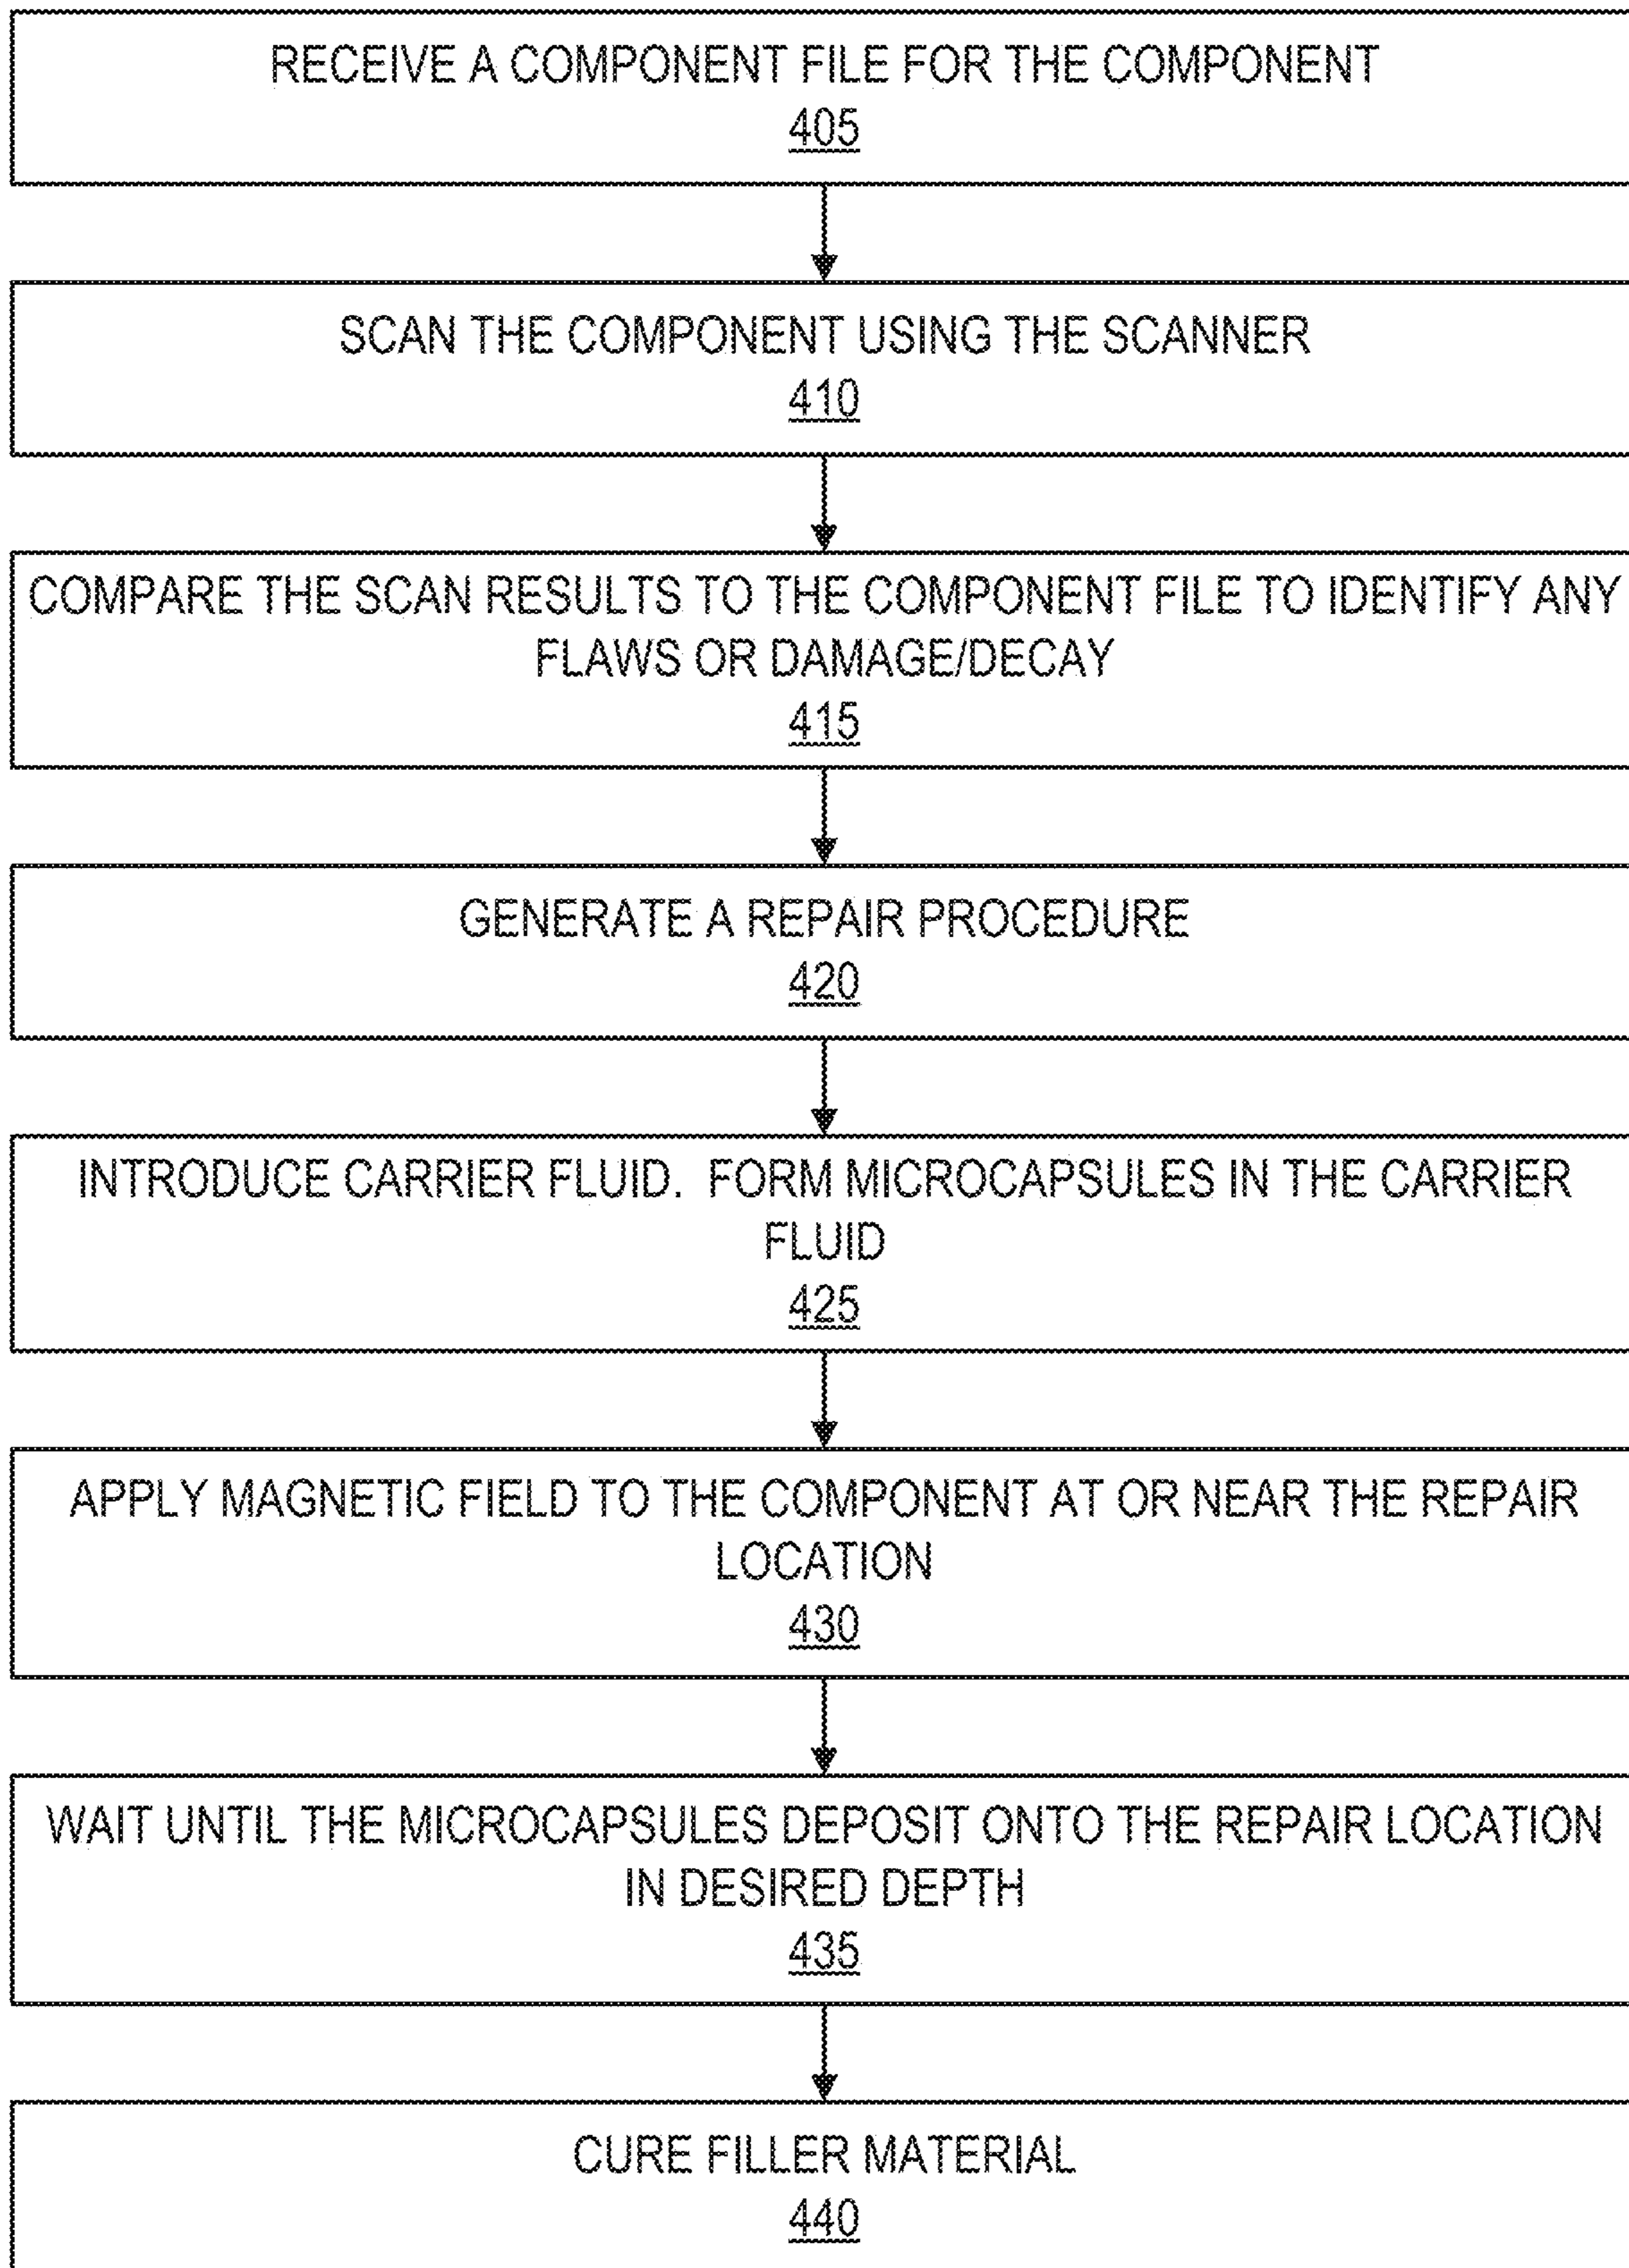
RECEIVE A COMPONENT FILE FOR THE COMPONENT
405

SCAN THE COMPONENT USING THE SCANNER
410

COMPARE THE SCAN RESULTS TO THE COMPONENT FILE TO IDENTIFY ANY FLAWS OR DAMAGE/DECAY
415

GENERATE A REPAIR PROCEDURE
420

INTRODUCE CARRIER FLUID. FORM MICROCAPSULES IN THE CARRIER FLUID
425

APPLY MAGNETIC FIELD TO THE COMPONENT AT OR NEAR THE REPAIR LOCATION
430

WAIT UNTIL THE MICROCAPSULES DEPOSIT ONTO THE REPAIR LOCATION IN DESIRED DEPTH
435

CURE FILLER MATERIAL
440